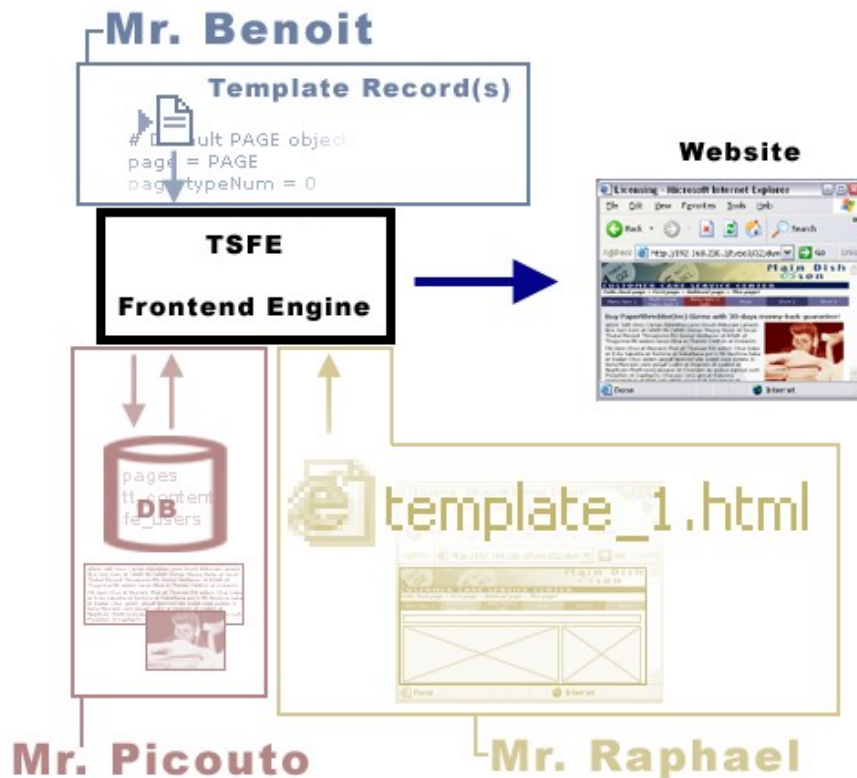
Mr. Benoit

Template Record(s)

# D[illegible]ult PAGE object
page = PAGE
pag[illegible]typeNum = 0

Website

Licensing - Microsoft Internet Explorer

File Edit View Favorites Tools Help

Back Search

Address http://192.168.230.1/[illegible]

Go

Main Dish
Olson

CUSTOMER CARE SERVICE CENTER

Buy PaperShredder(tm) Gizmo with 30-days money-back guarantee!

Done

Internet

TSFE

Frontend Engine

pages
tt_content
fe_users

DB

template_1.html

Main Dish
Olson

CUSTOMER CARE SERVICE CENTER

Done

Internet

Mr. Picouto

Mr. Raphael